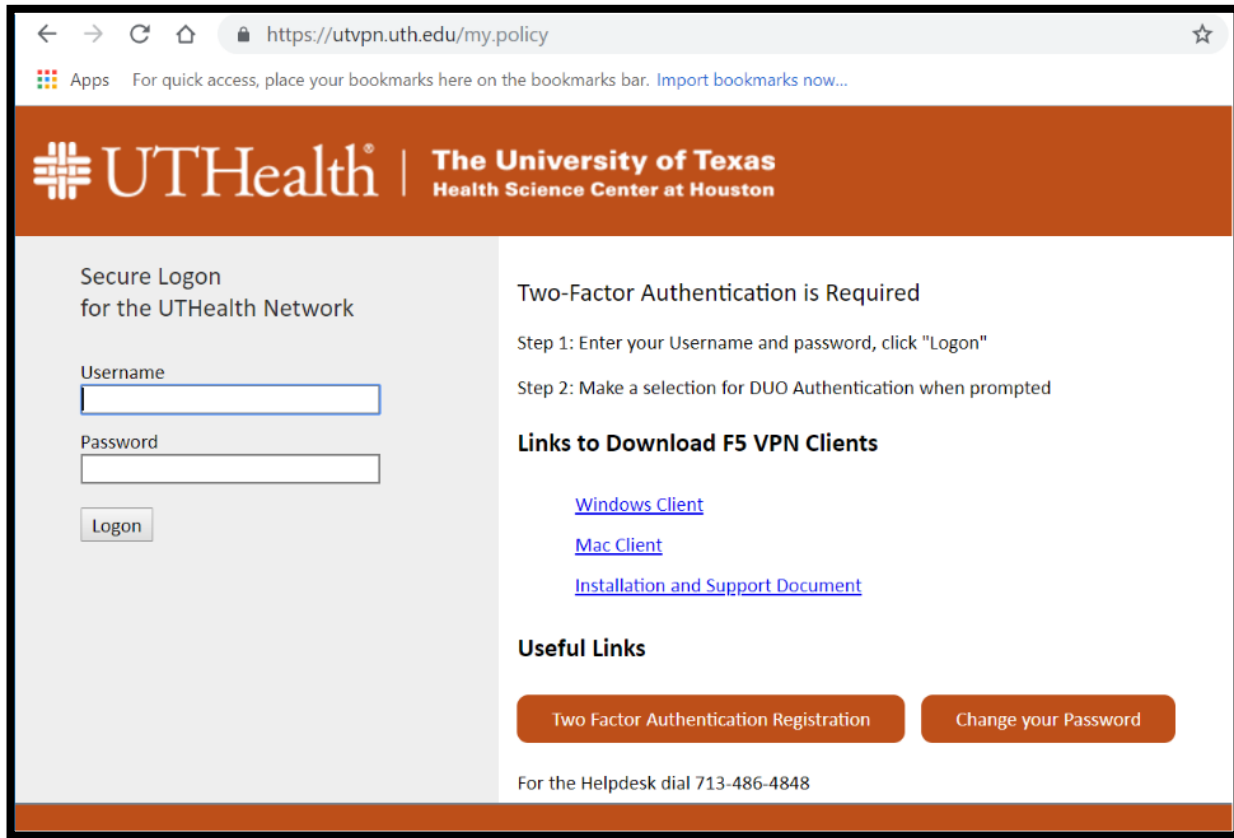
https://utvpn.uth.edu/my.policy

Apps For quick access, place your bookmarks here on the bookmarks bar. Import bookmarks now...

UTHealth® | The University of Texas Health Science Center at Houston

Secure Logon
for the UTHealth Network

Username

Password

Logon

Two-Factor Authentication is Required

Step 1: Enter your Username and password, click "Logon"

Step 2: Make a selection for DUO Authentication when prompted

Links to Download F5 VPN Clients

Windows Client

Mac Client

Installation and Support Document

Useful Links

Two Factor Authentication Registration

Change your Password

For the Helpdesk dial 713-486-4848